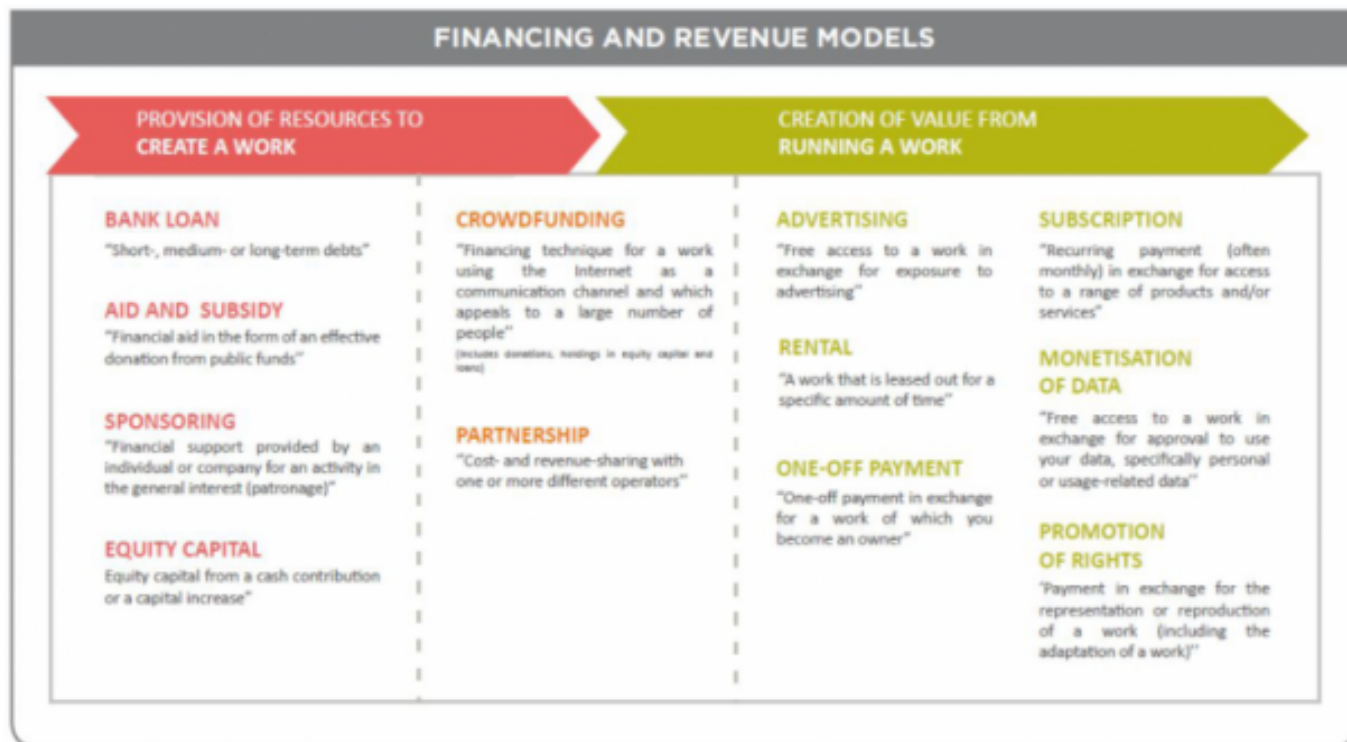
FINANCING AND REVENUE MODELS

PROVISION OF RESOURCES TO CREATE A WORK

CREATION OF VALUE FROM RUNNING A WORK

BANK LOAN
"Short-, medium- or long-term debts"

AID AND SUBSIDY
"Financial aid in the form of an effective donation from public funds"

SPONSORING
"Financial support provided by an individual or company for an activity in the general interest (patronage)"

EQUITY CAPITAL
Equity capital from a cash contribution or a capital increase"

CROWDFUNDING
"Financing technique for a work using the Internet as a communication channel and which appeals to a large number of people"
(includes donations, holdings in equity capital and loans)

PARTNERSHIP
"Cost- and revenue-sharing with one or more different operators"

ADVERTISING
"Free access to a work in exchange for exposure to advertising"

RENTAL
"A work that is leased out for a specific amount of time"

ONE-OFF PAYMENT
"One-off payment in exchange for a work of which you become an owner"

SUBSCRIPTION
"Recurring payment (often monthly) in exchange for access to a range of products and/or services"

MONETISATION OF DATA
"Free access to a work in exchange for approval to use your data, specifically personal or usage-related data"

PROMOTION OF RIGHTS
'Payment in exchange for the representation or reproduction of a work (including the adaptation of a work)"